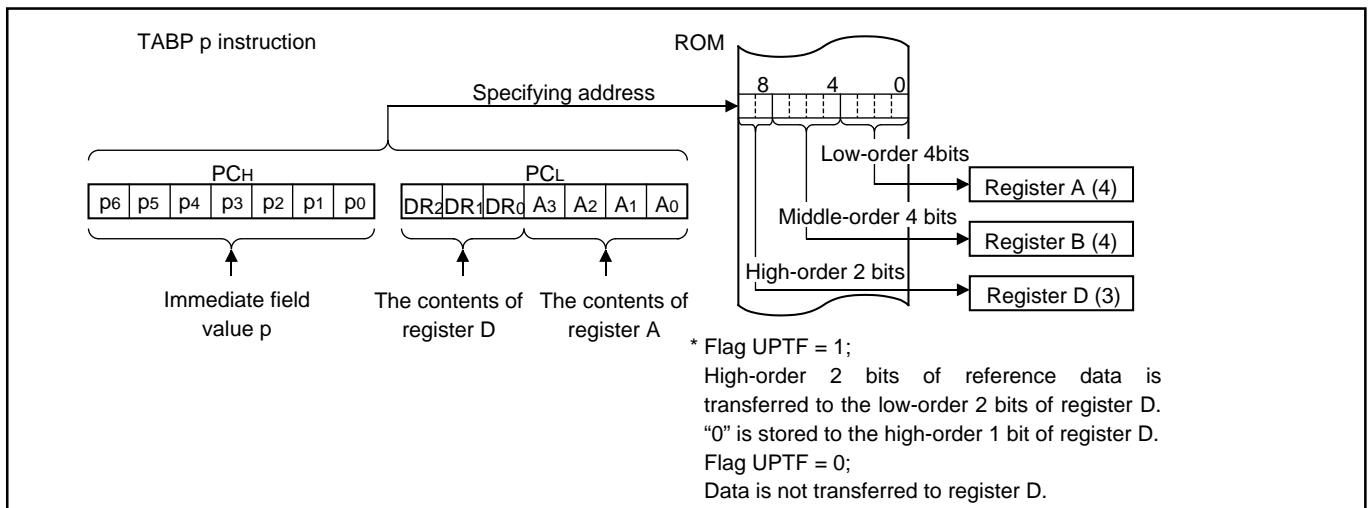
TABP p instruction

ROM

8 4 0

Specifying address

$PC_H$

| $p_6$ | $p_5$ | $p_4$ | $p_3$ | $p_2$ | $p_1$ | $p_0$ |
|---|---|---|---|---|---|---|

$PC_L$

| $DR_2$ | $DR_1$ | $DR_0$ | $A_3$ | $A_2$ | $A_1$ | $A_0$ |
|---|---|---|---|---|---|---|

Immediate field value p

The contents of register D

The contents of register A

Low-order 4bits

Register A (4)

Middle-order 4 bits

Register B (4)

High-order 2 bits

Register D (3)

* Flag UPTF = 1;
High-order 2 bits of reference data is transferred to the low-order 2 bits of register D.
"0" is stored to the high-order 1 bit of register D.
Flag UPTF = 0;
Data is not transferred to register D.